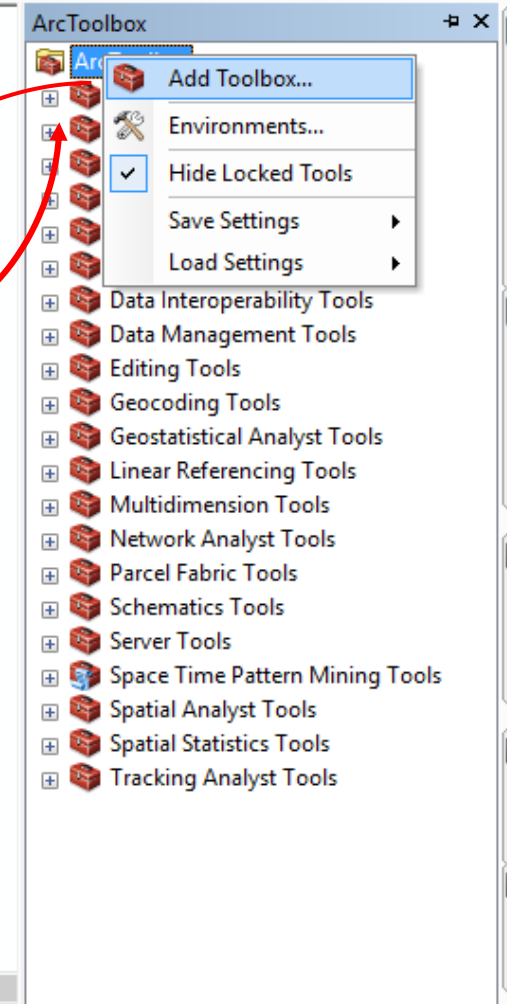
ArcToolbox
Arc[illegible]
Add Toolbox...
Environments...
Hide Locked Tools
Save Settings
Load Settings
Data Interoperability Tools
Data Management Tools
Editing Tools
Geocoding Tools
Geostatistical Analyst Tools
Linear Referencing Tools
Multidimension Tools
Network Analyst Tools
Parcel Fabric Tools
Schematics Tools
Server Tools
Space Time Pattern Mining Tools
Spatial Analyst Tools
Spatial Statistics Tools
Tracking Analyst Tools